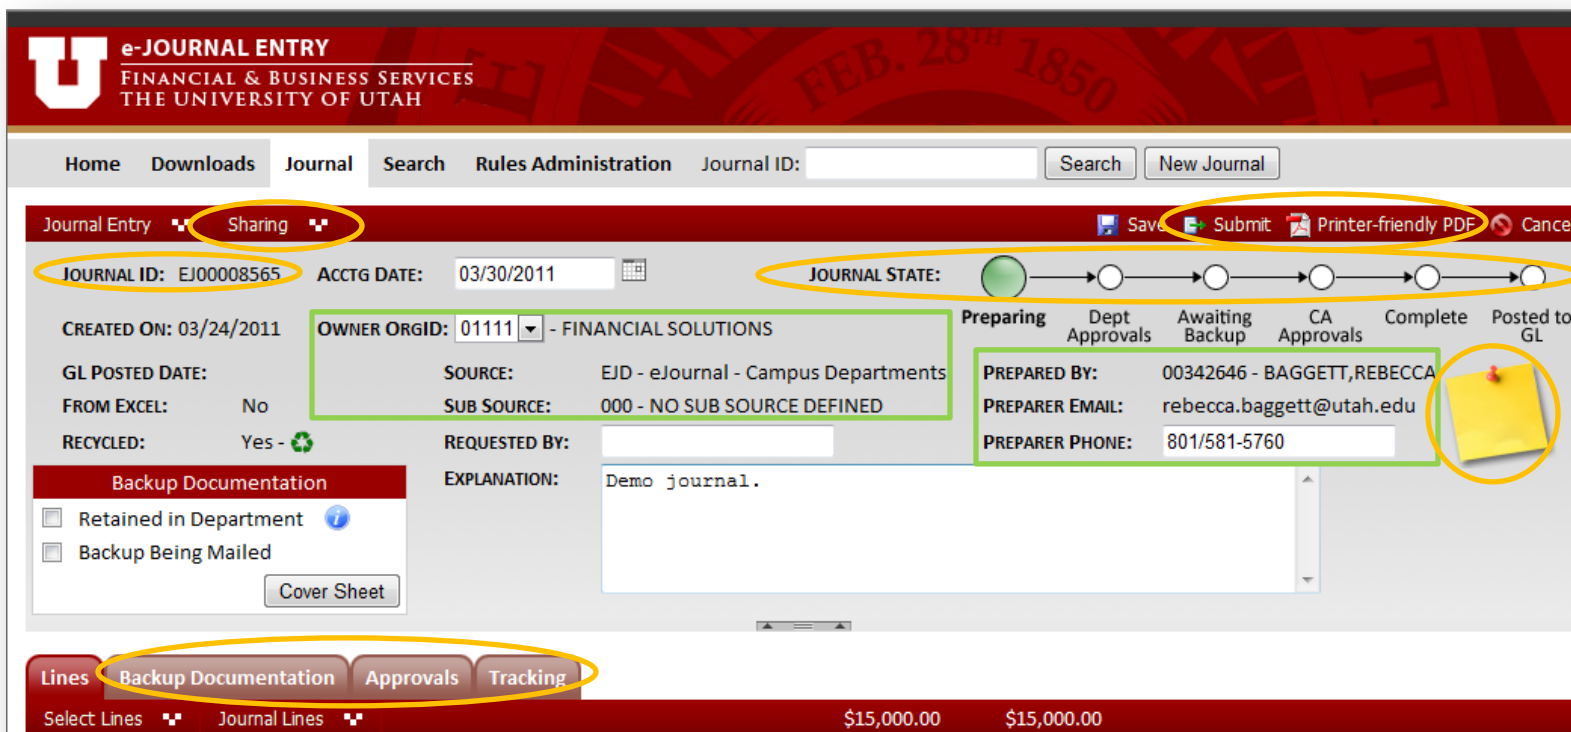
e-JOURNAL ENTRY
FINANCIAL & BUSINESS SERVICES
THE UNIVERSITY OF UTAH

FEB. 28TH 1850

Home Downloads Journal Search Rules Administration Journal ID: Search New Journal

Journal Entry Sharing Save Submit Printer-friendly PDF Cance

JOURNAL ID: EJ00008565 ACCTG DATE: 03/30/2011 JOURNAL STATE:

Preparing Dept Approvals Awaiting Backup CA Approvals Complete Posted to GL

CREATED ON: 03/24/2011 OWNER ORGID: 01111 - FINANCIAL SOLUTIONS

GL POSTED DATE: SOURCE: EJD - eJournal - Campus Departments

FROM EXCEL: No SUB SOURCE: 000 - NO SUB SOURCE DEFINED

RECYCLED: Yes - REQUESTED BY:

PREPARED BY: 00342646 - BAGGETT,REBECCA
PREPARER EMAIL: rebecca.baggett@utah.edu
PREPARER PHONE: 801/581-5760

Backup Documentation
Retained in Department
Backup Being Mailed
Cover Sheet

EXPLANATION: Demo journal.

Lines Backup Documentation Approvals Tracking

Select Lines Journal Lines $15,000.00 $15,000.00